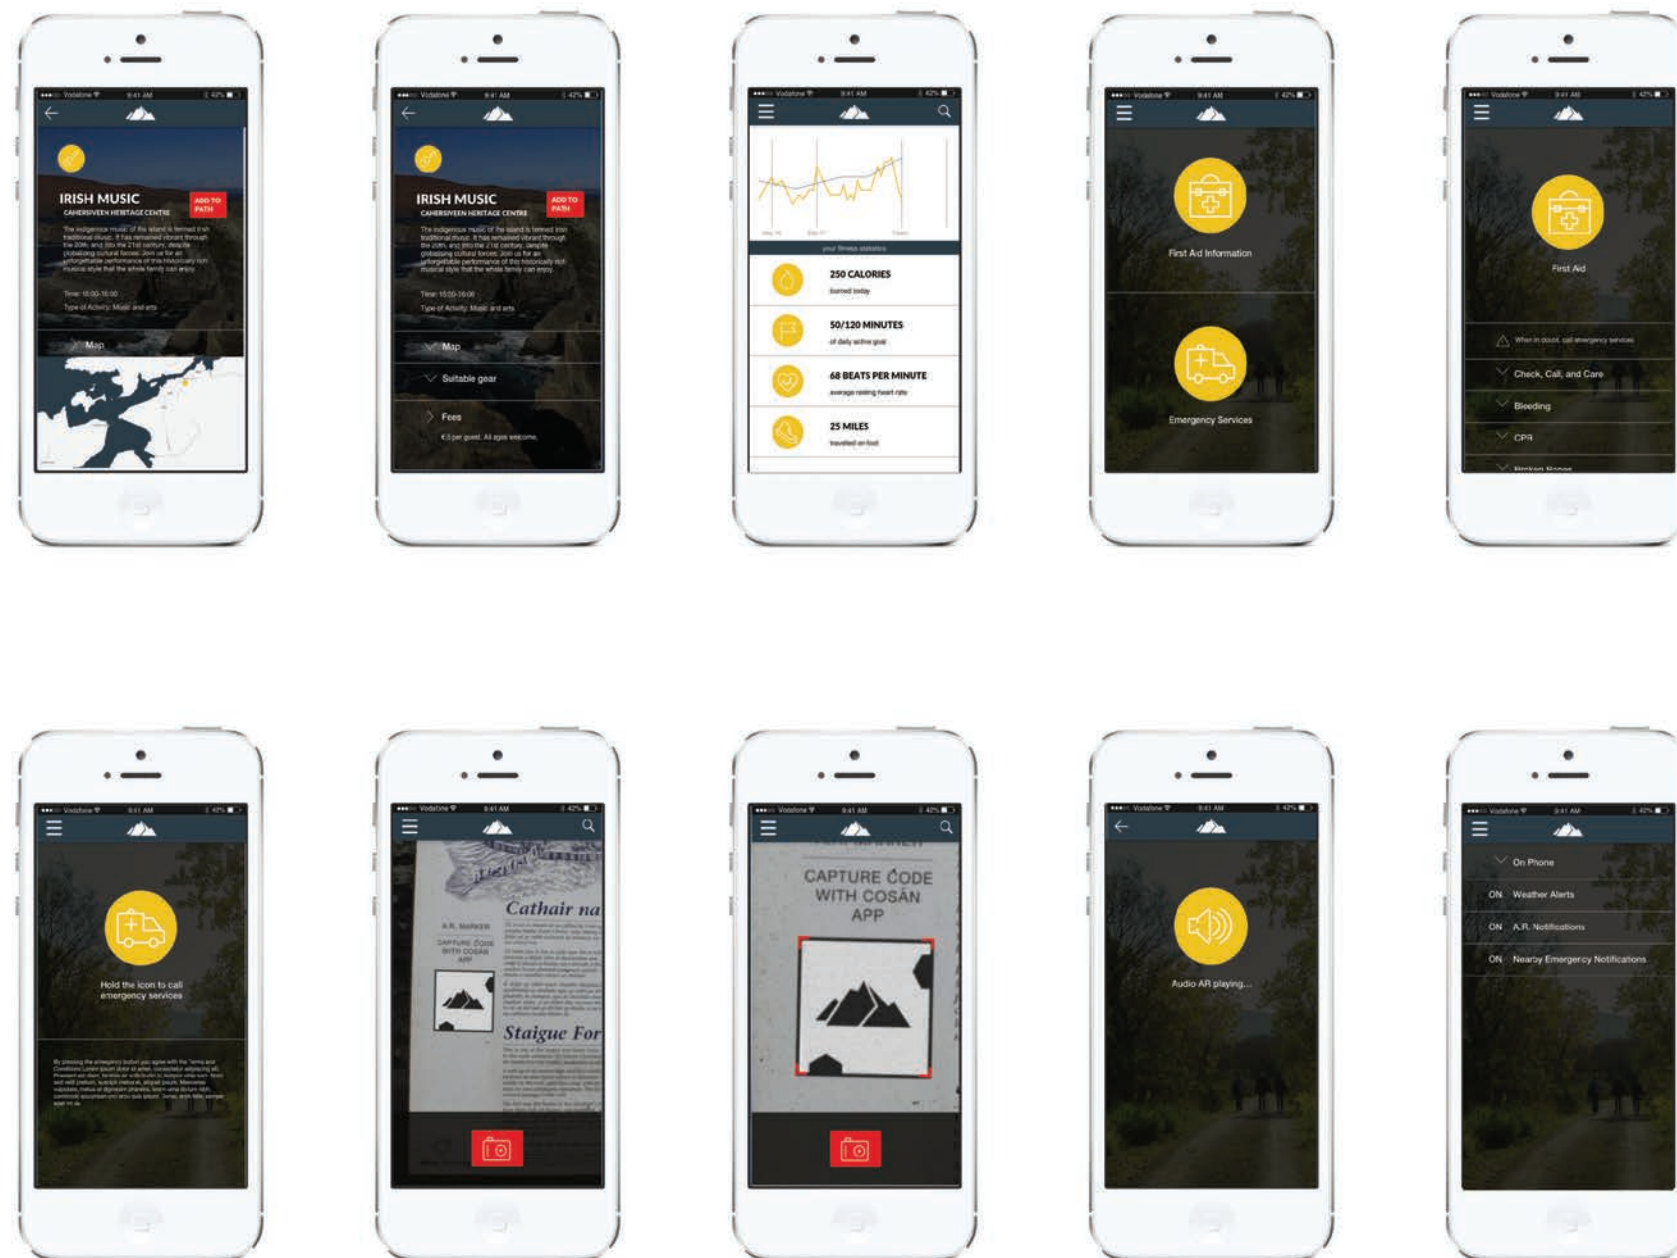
Vodafone 9:41 AM 42%

IRISH MUSIC
CAHERSIVEEN HERITAGE CENTRE
ADD TO PATH

The indigenous music of the island is termed Irish traditional music. It has remained vibrant through the 20th, and into the 21st century, despite globalising cultural forces. Join us for an unforgettable performance of this historically rich musical style that the whole family can enjoy.

Time: 15:00-16:00
Type of Activity: Music and arts

Map

Vodafone 9:41 AM 42%

IRISH MUSIC
CAHERSIVEEN HERITAGE CENTRE
ADD TO PATH

The indigenous music of the island is termed Irish traditional music. It has remained vibrant through the 20th, and into the 21st century, despite globalising cultural forces. Join us for an unforgettable performance of this historically rich musical style that the whole family can enjoy.

Time: 15:00-16:00
Type of Activity: Music and arts

Map
Suitable gear
Fees
€3 per guest. All ages welcome.

Vodafone 9:41 AM 42%

your fitness statistics

250 CALORIES
burned today

50/120 MINUTES
of daily active goal

68 BEATS PER MINUTE
average resting heart rate

25 MILES
traveled on foot

Vodafone 9:41 AM 42%

First Ad Information

Emergency Services

Vodafone 9:41 AM 42%

First Aid

When in doubt, call emergency services
Check, Call, and Care
Bleeding
CPR
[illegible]

Vodafone 9:41 AM 42%

Hold the icon to call emergency services

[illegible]

Vodafone 9:41 AM 42%

Cathair na
A.R. MARKER
CAPTURE CODE WITH COSÁN APP
Staigue For

Vodafone 9:41 AM 42%

CAPTURE CODE WITH COSÁN APP

Vodafone 9:41 AM 42%

Audio AR playing...

Vodafone 9:41 AM 42%

On Phone
ON Weather Alerts
ON A.R. Notifications
ON Nearby Emergency Notifications